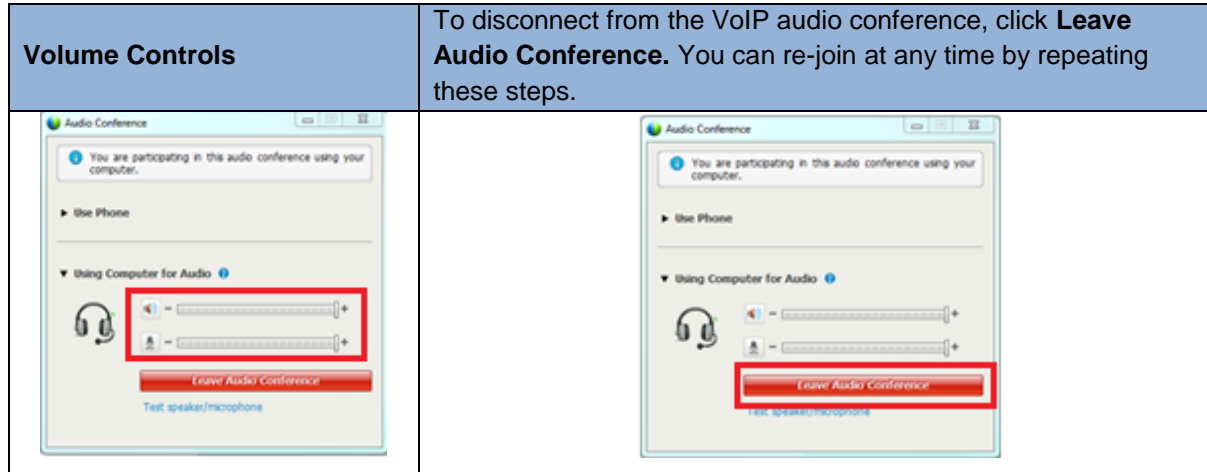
| Volume Controls | To disconnect from the VoIP audio conference, click **Leave Audio Conference.** You can re-join at any time by repeating these steps. |
|---|---|
| Audio Conference<br>You are participating in this audio conference using your computer.<br>▸ Use Phone<br>▾ Using Computer for Audio<br>– +<br>– +<br>Leave Audio Conference<br>Test speaker/microphone | Audio Conference<br>You are participating in this audio conference using your computer.<br>▸ Use Phone<br>▾ Using Computer for Audio<br>– +<br>– +<br>Leave Audio Conference<br>Test speaker/microphone |